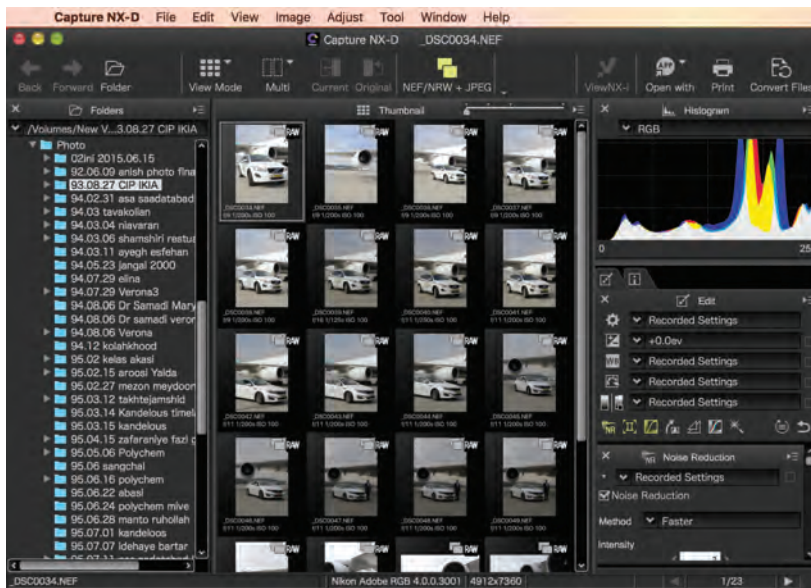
Capture NX-D File Edit View Image Adjust Tool Window Help

Capture NX-D _DSC0034.NEF

Back Forward Folder View Mode Multi Current Original NEF/NRW + JPEG ViewNX-i Open with Print Convert Files

Folders

Thumbnail

Histogram

RGB

0

25

/Volumes/New V...3.08.27 CIP IKIA

Photo
02ini 2015.06.15
92.06.09 anish photo fina
93.08.27 CIP IKIA
94.02.31 asa saadatabad
94.03 tavakolian
94.03.04 niavaran
94.03.06 shamshiri restu
94.03.11 ayegh esfehan
94.05.23 jangal 2000
94.07.29 elina
94.07.29 Verona3
94.08.06 Dr Samadi Mary
94.08.06 Dr samadi veror
94.08.06 Verona
94.12 kolahkhood
95.02 kelas akasi
95.02.15 aroosi Yalda
95.02.27 mezon meydoon
95.03.12 takhtejamshid
95.03.14 Kandelous timel
95.03.15 kandelous
95.04.15 zafaraniye fazl
95.05.06 Polychem
95.06 sangchal
95.06.16 polychem
95.06.22 abasi
95.06.23 polychem mive
95.06.28 manto ruhollah
95.07.01 kandeloos
95.07.07 Idehaye bartar

_DSC0034.NEF
_DSC0035.NEF
_DSC0036.NEF
_DSC0037.NEF

RAW

Edit

Recorded Settings
+0.0ev
Recorded Settings
Recorded Settings
Recorded Settings

Noise Reduction
Recorded Settings
Noise Reduction
Method Faster
Intensity

_DSC0034.NEF Nikon Adobe RGB 4.0.0.3001 4912x7360 1/23